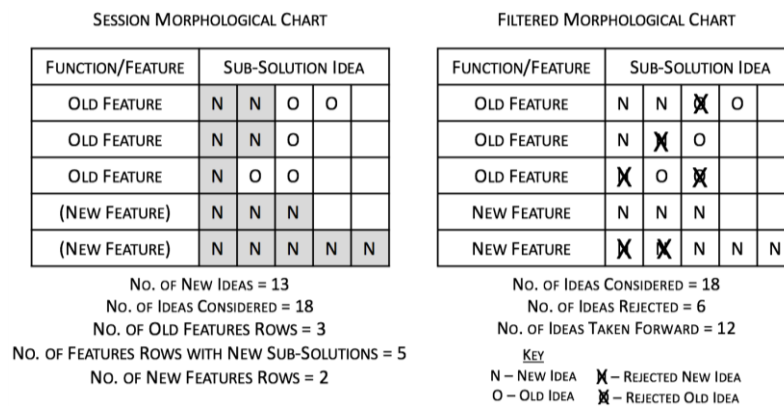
Session Morphological Chart

| Function/Feature | Sub-Solution Idea | | | | |
|---|---|---|---|---|---|
| Old Feature | N | N | O | O | |
| Old Feature | N | N | O | | |
| Old Feature | N | O | O | | |
| (New Feature) | N | N | N | | |
| (New Feature) | N | N | N | N | N |

No. of New Ideas = 13
No. of Ideas Considered = 18
No. of Old Features Rows = 3
No. of Features Rows with New Sub-Solutions = 5
No. of New Features Rows = 2

Filtered Morphological Chart

| Function/Feature | Sub-Solution Idea | | | | |
|---|---|---|---|---|---|
| Old Feature | N | N | O | O | |
| Old Feature | N | N | O | | |
| Old Feature | N | O | O | | |
| New Feature | N | N | N | | |
| New Feature | N | N | N | N | N |

No. of Ideas Considered = 18
No. of Ideas Rejected = 6
No. of Ideas Taken Forward = 12

Key
N – New Idea
O – Old Idea
N – Rejected New Idea
O – Rejected Old Idea